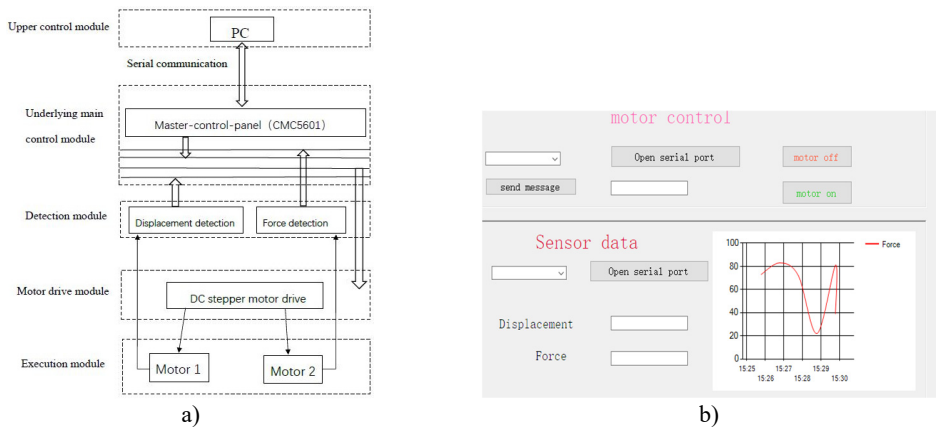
Upper control module

PC

Serial communication

Underlying main control module

Master-control-panel (CMC5601)

Detection module

Displacement detection

Force detection

Motor drive module

DC stepper motor drive

Execution module

Motor 1

Motor 2

a)

motor control

Open serial port

motor off

send message

motor on

Sensor data

Open serial port

Displacement

Force

100
80
60
40
20
0
15:25 15:26 15:27 15:28 15:29 15:30

Force

b)